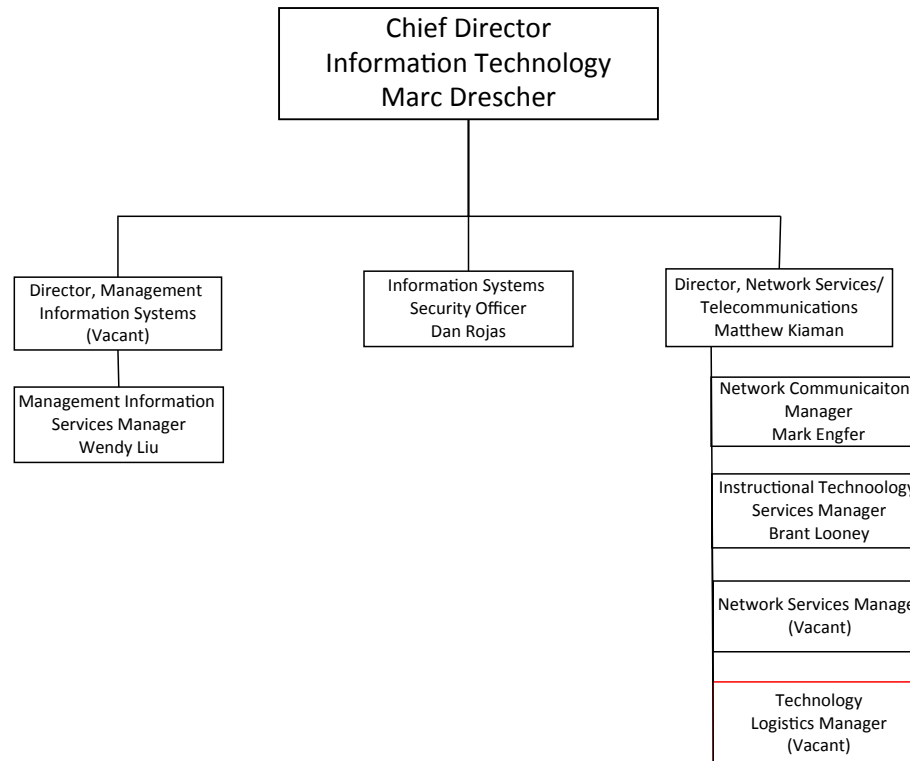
Chief Director
Information Technology
Marc Drescher

Director, Management Information Systems (Vacant)

Management Information Services Manager
Wendy Liu

Information Systems Security Officer
Dan Rojas

Director, Network Services/ Telecommunications
Matthew Kiaman

Network Communicaiton Manager
Mark Engfer

Instructional Technoology Services Manager
Brant Looney

Network Services Manage (Vacant)

Technology Logistics Manager (Vacant)